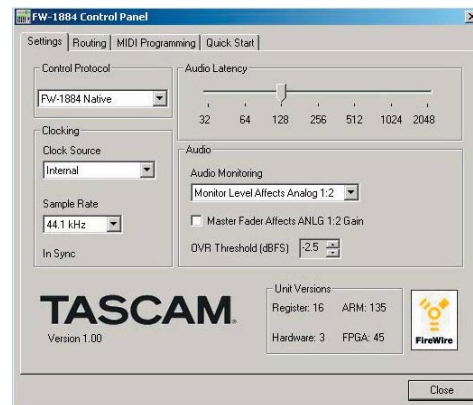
FW-1884 Control Panel

Settings | Routing | MIDI Programming | Quick Start

Control Protocol
FW-1884 Native

Audio Latency
32 64 128 256 512 1024 2048

Clocking
Clock Source
Internal

Sample Rate
44.1 kHz

In Sync

Audio
Audio Monitoring
Monitor Level Affects Analog 1:2

Master Fader Affects ANLG 1:2 Gain

OVR Threshold (dBFS) -2.5

TASCAM.
Version 1.00

Unit Versions
Register: 16 ARM: 135
Hardware: 3 FPGA: 45

FireWire

Close